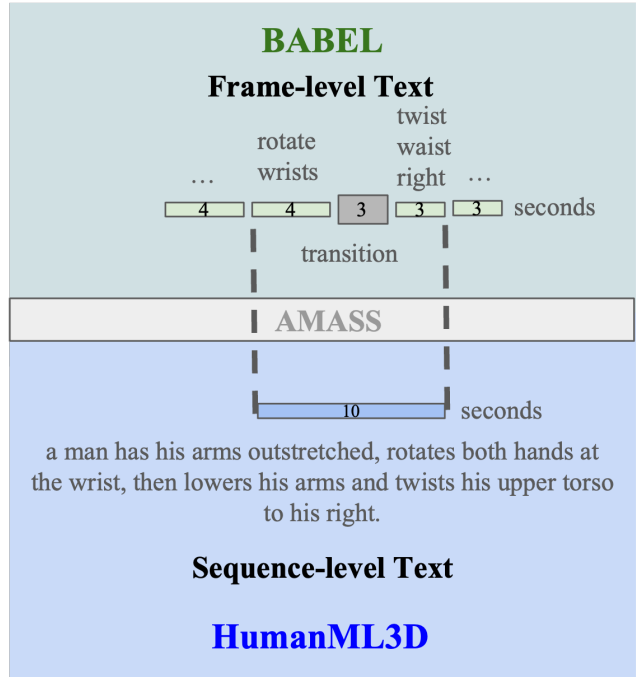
BABEL

Frame-level Text

… rotate wrists twist waist right …

4 4 3 3 3 seconds

transition

AMASS

10 seconds

a man has his arms outstretched, rotates both hands at the wrist, then lowers his arms and twists his upper torso to his right.

Sequence-level Text

HumanML3D